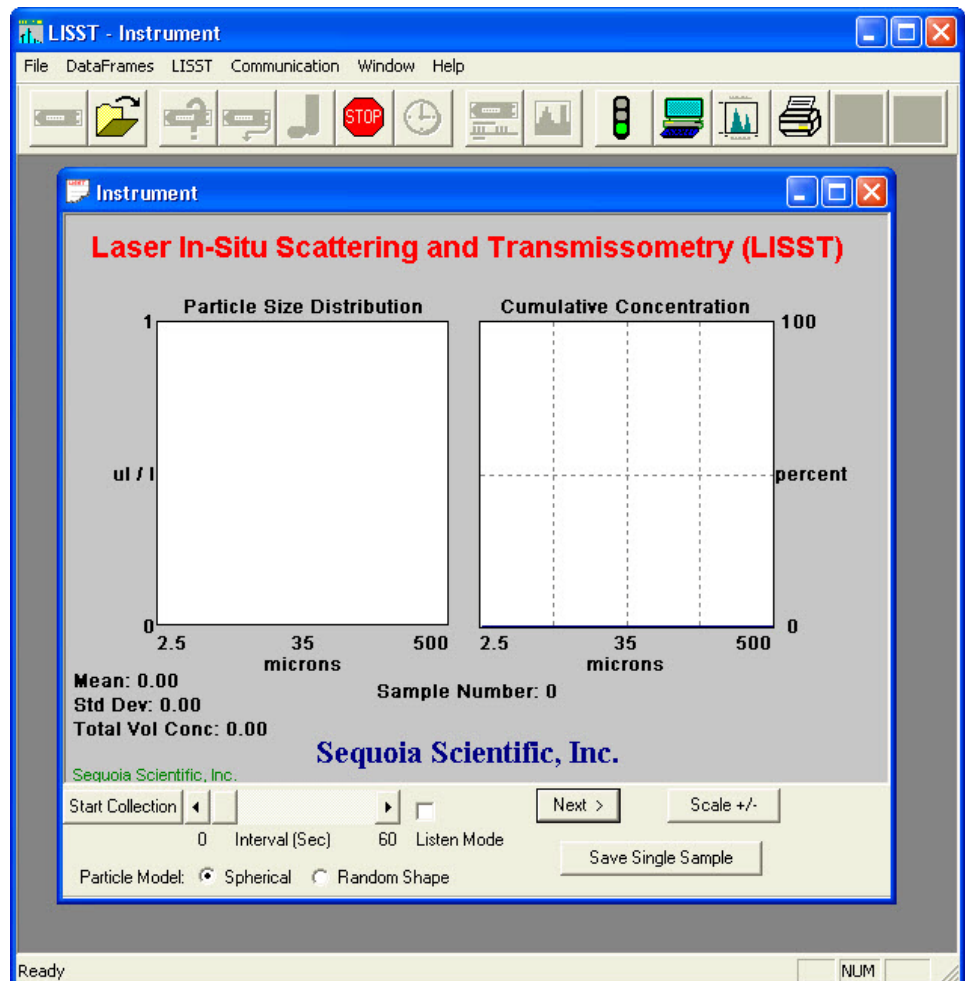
LISST - Instrument

File DataFrames LISST Communication Window Help

STOP

Instrument

Laser In-Situ Scattering and Transmissometry (LISST)

Particle Size Distribution

1

ul / l

0

2.5 35 500
microns

Cumulative Concentration

100

percent

0

2.5 35 500
microns

Mean: 0.00
Std Dev: 0.00
Total Vol Conc: 0.00

Sample Number: 0

Sequoia Scientific, Inc.

Sequoia Scientific, Inc.

Start Collection

0 Interval (Sec) 60 Listen Mode

Next >

Scale +/-

Save Single Sample

Particle Model: Spherical Random Shape

Ready

NUM